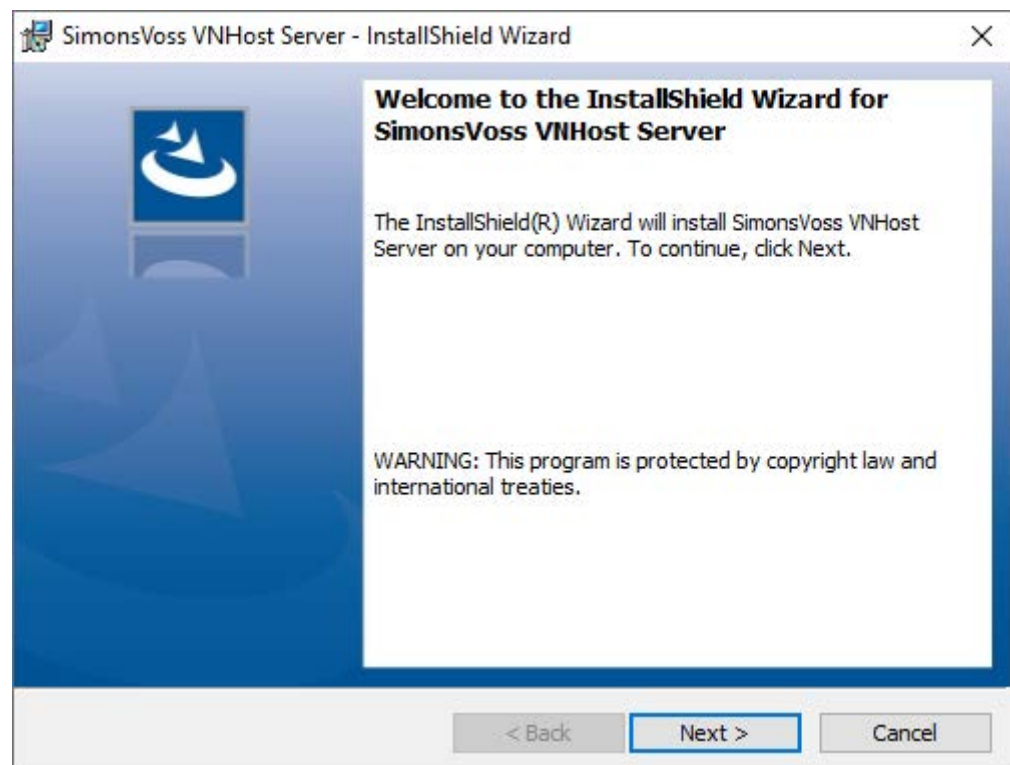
SimonsVoss VNHost Server - InstallShield Wizard

×

Welcome to the InstallShield Wizard for SimonsVoss VNHost Server

The InstallShield(R) Wizard will install SimonsVoss VNHost Server on your computer. To continue, click Next.

WARNING: This program is protected by copyright law and international treaties.

< Back

Next >

Cancel